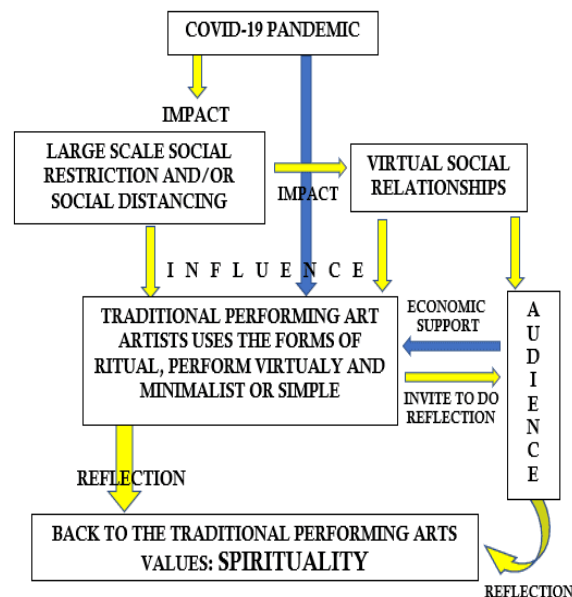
COVID-19 PANDEMIC

IMPACT

LARGE SCALE SOCIAL RESTRICTION AND/OR SOCIAL DISTANCING

IMPACT

VIRTUAL SOCIAL RELATIONSHIPS

I N F L U E N C E

TRADITIONAL PERFORMING ART ARTISTS USES THE FORMS OF RITUAL, PERFORM VIRTUALY AND MINIMALIST OR SIMPLE

ECONOMIC SUPPORT

INVITE TO DO REFLECTION

A U D I E N C E

REFLECTION

BACK TO THE TRADITIONAL PERFORMING ARTS VALUES: SPIRITUALITY

REFLECTION